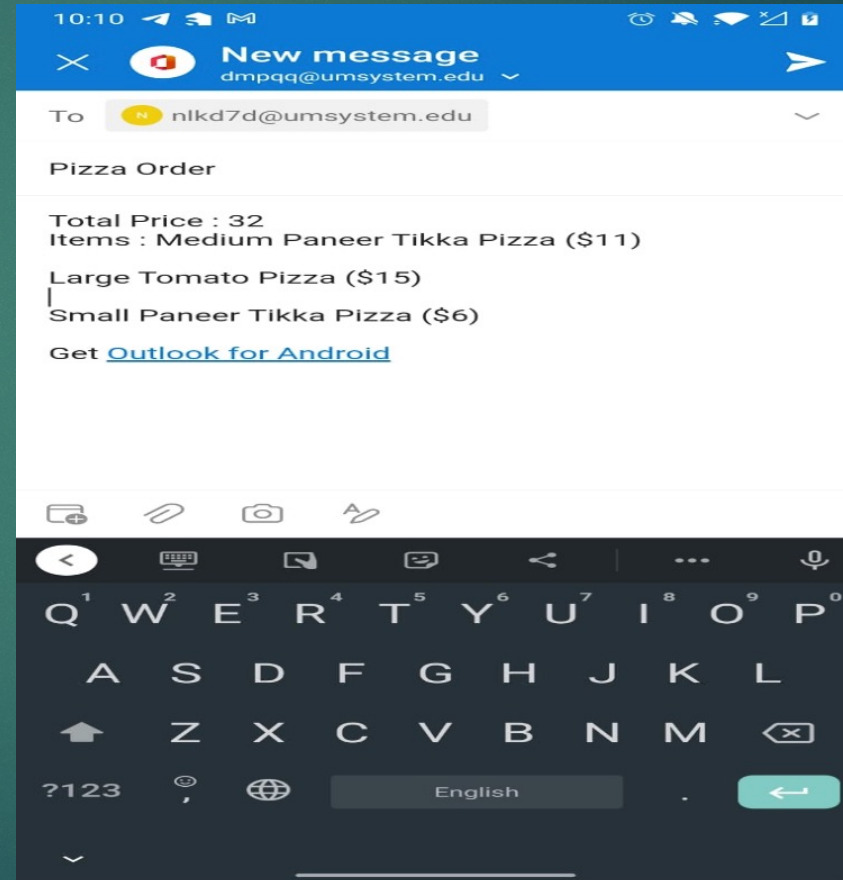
10:10

New message
dmpqq@umsystem.edu

To N nlkd7d@umsystem.edu

Pizza Order

Total Price : 32
Items : Medium Paneer Tikka Pizza ($11)

Large Tomato Pizza ($15)

Small Paneer Tikka Pizza ($6)

Get Outlook for Android

Q 1 W 2 E 3 R 4 T 5 Y 6 U 7 I 8 O 9 P 0
A S D F G H J K L
Z X C V B N M
?123 , English .